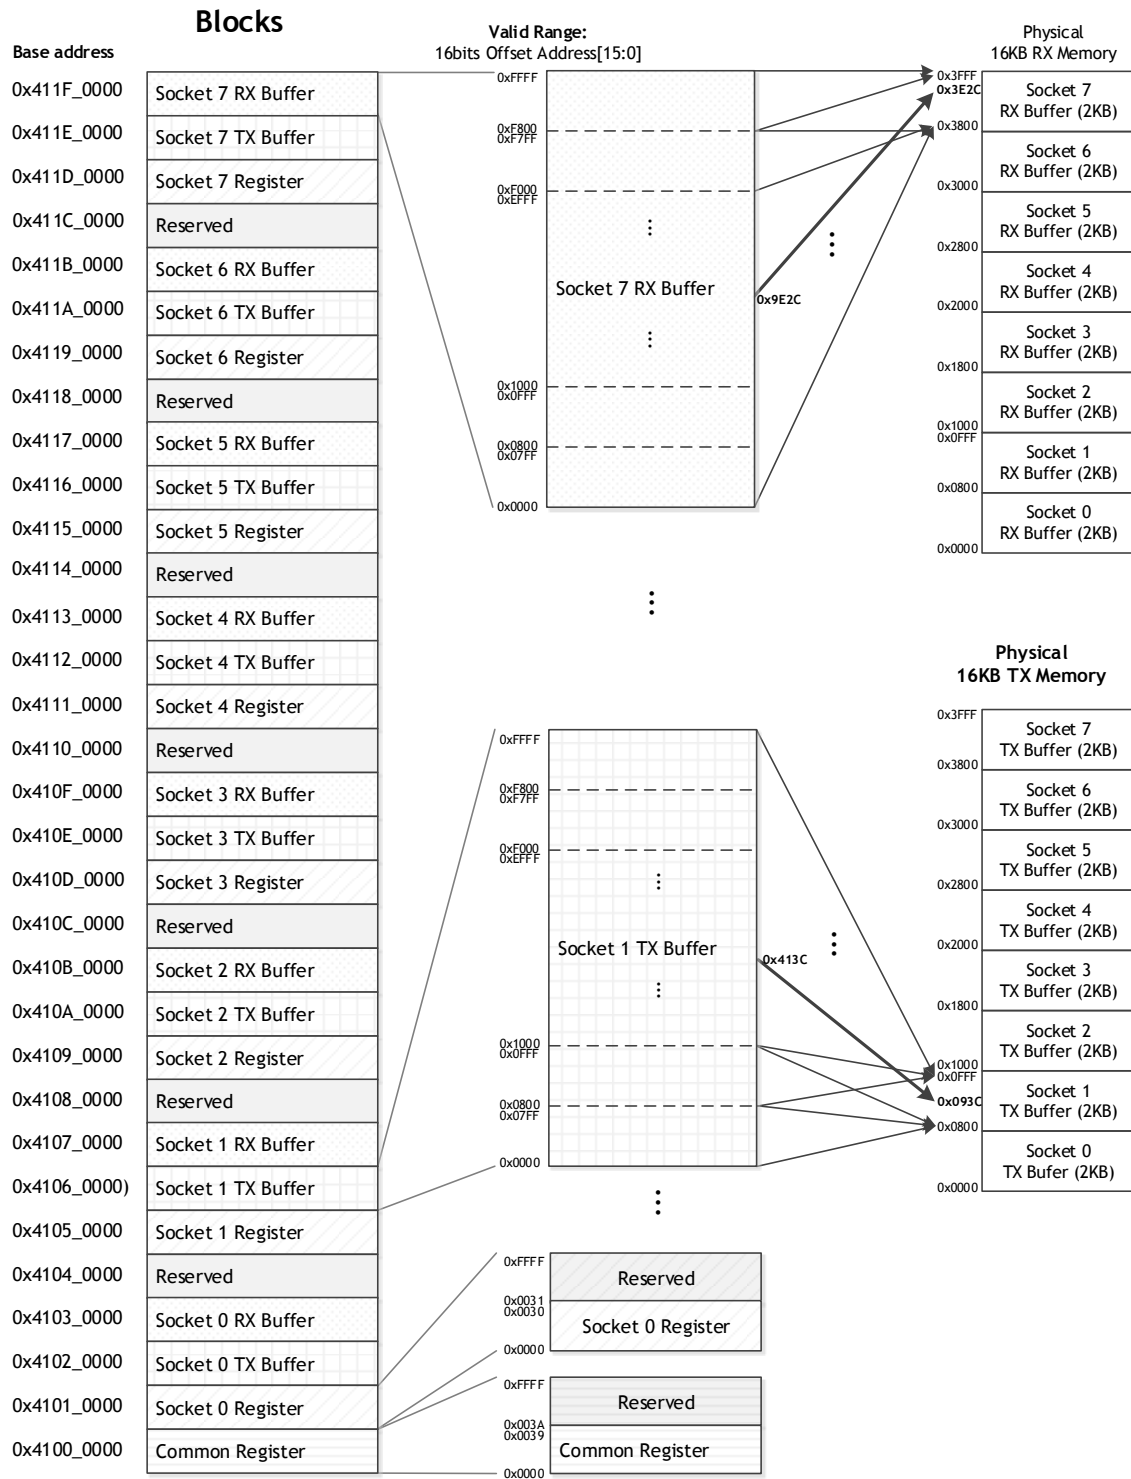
Blocks

Base address

| Base address | Blocks |
|---|---|
| 0x411F_0000 | Socket 7 RX Buffer |
| 0x411E_0000 | Socket 7 TX Buffer |
| 0x411D_0000 | Socket 7 Register |
| 0x411C_0000 | Reserved |
| 0x411B_0000 | Socket 6 RX Buffer |
| 0x411A_0000 | Socket 6 TX Buffer |
| 0x4119_0000 | Socket 6 Register |
| 0x4118_0000 | Reserved |
| 0x4117_0000 | Socket 5 RX Buffer |
| 0x4116_0000 | Socket 5 TX Buffer |
| 0x4115_0000 | Socket 5 Register |
| 0x4114_0000 | Reserved |
| 0x4113_0000 | Socket 4 RX Buffer |
| 0x4112_0000 | Socket 4 TX Buffer |
| 0x4111_0000 | Socket 4 Register |
| 0x4110_0000 | Reserved |
| 0x410F_0000 | Socket 3 RX Buffer |
| 0x410E_0000 | Socket 3 TX Buffer |
| 0x410D_0000 | Socket 3 Register |
| 0x410C_0000 | Reserved |
| 0x410B_0000 | Socket 2 RX Buffer |
| 0x410A_0000 | Socket 2 TX Buffer |
| 0x4109_0000 | Socket 2 Register |
| 0x4108_0000 | Reserved |
| 0x4107_0000 | Socket 1 RX Buffer |
| 0x4106_0000) | Socket 1 TX Buffer |
| 0x4105_0000 | Socket 1 Register |
| 0x4104_0000 | Reserved |
| 0x4103_0000 | Socket 0 RX Buffer |
| 0x4102_0000 | Socket 0 TX Buffer |
| 0x4101_0000 | Socket 0 Register |
| 0x4100_0000 | Common Register |

Valid Range:
16bits Offset Address[15:0]

0xFFFF
0xF800
0xF7FF
0xF000
0xEFFF
Socket 7 RX Buffer
0x1000
0x0FFF
0x0800
0x07FF
0x0000

0x9E2C

Physical
16KB RX Memory

0x3FFF
0x3E2C
Socket 7 RX Buffer (2KB)
0x3800
Socket 6 RX Buffer (2KB)
0x3000
Socket 5 RX Buffer (2KB)
0x2800
Socket 4 RX Buffer (2KB)
0x2000
Socket 3 RX Buffer (2KB)
0x1800
Socket 2 RX Buffer (2KB)
0x1000
0x0FFF
Socket 1 RX Buffer (2KB)
0x0800
Socket 0 RX Buffer (2KB)
0x0000

0xFFFF
0xF800
0xF7FF
0xF000
0xEFFF
Socket 1 TX Buffer
0x1000
0x0FFF
0x0800
0x07FF
0x0000

0x413C

Physical
16KB TX Memory

0x3FFF
Socket 7 TX Buffer (2KB)
0x3800
Socket 6 TX Buffer (2KB)
0x3000
Socket 5 TX Buffer (2KB)
0x2800
Socket 4 TX Buffer (2KB)
0x2000
Socket 3 TX Buffer (2KB)
0x1800
Socket 2 TX Buffer (2KB)
0x1000
0x0FFF
0x093C
Socket 1 TX Buffer (2KB)
0x0800
Socket 0 TX Bufer (2KB)
0x0000

0xFFFF
Reserved
0x0031
0x0030
Socket 0 Register
0x0000

0xFFFF
Reserved
0x003A
0x0039
Common Register
0x0000